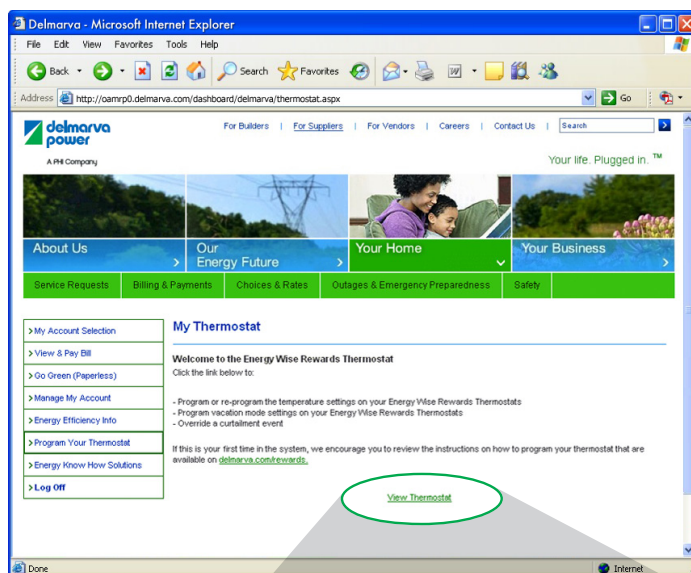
Delmarva - Microsoft Internet Explorer

File Edit View Favorites Tools Help

Back Search Favorites

Address http://oamrp0.delmarva.com/dashboard/delmarva/thermostat.aspx Go

delmarva power
A PHI Company

For Builders | For Suppliers | For Vendors | Careers | Contact Us | Search

Your life. Plugged in.™

About Us
Our Energy Future
Your Home
Your Business

Service Requests | Billing & Payments | Choices & Rates | Outages & Emergency Preparedness | Safety

> My Account Selection
> View & Pay Bill
> Go Green (Paperless)
> Manage My Account
> Energy Efficiency Info
> Program Your Thermostat
> Energy Know How Solutions
> Log Off

My Thermostat

Welcome to the Energy Wise Rewards Thermostat
Click the link below to:

- Program or re-program the temperature settings on your Energy Wise Rewards Thermostats
- Program vacation mode settings on your Energy Wise Rewards Thermostats
- Override a curtailment event

If this is your first time in the system, we encourage you to review the instructions on how to program your thermostat that are available on delmarva.com/rewards.

View Thermostat

Done Internet